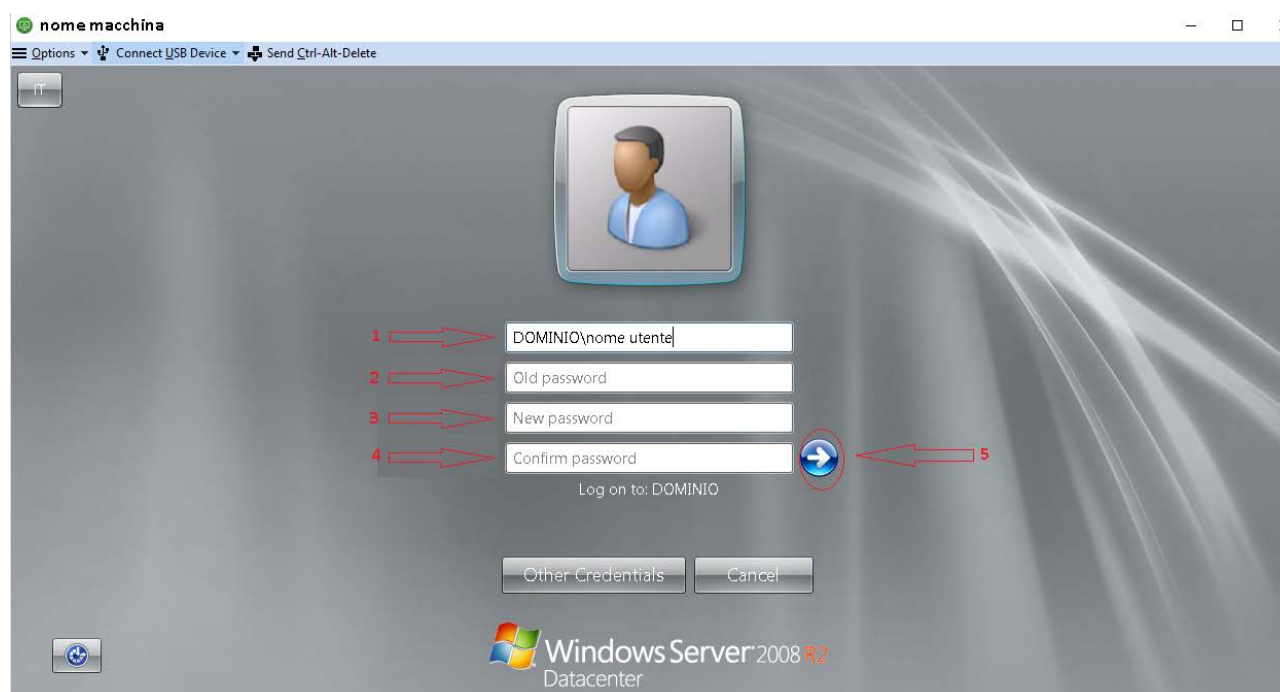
nome macchina

Options ▾ Connect USB Device ▾ Send Ctrl-Alt-Delete

IT

1
DOMINIO\nome utente
2
Old password
3
New password
4
Confirm password
5
Log on to: DOMINIO

Other Credentials
Cancel

Windows Server 2008 R2
Datacenter